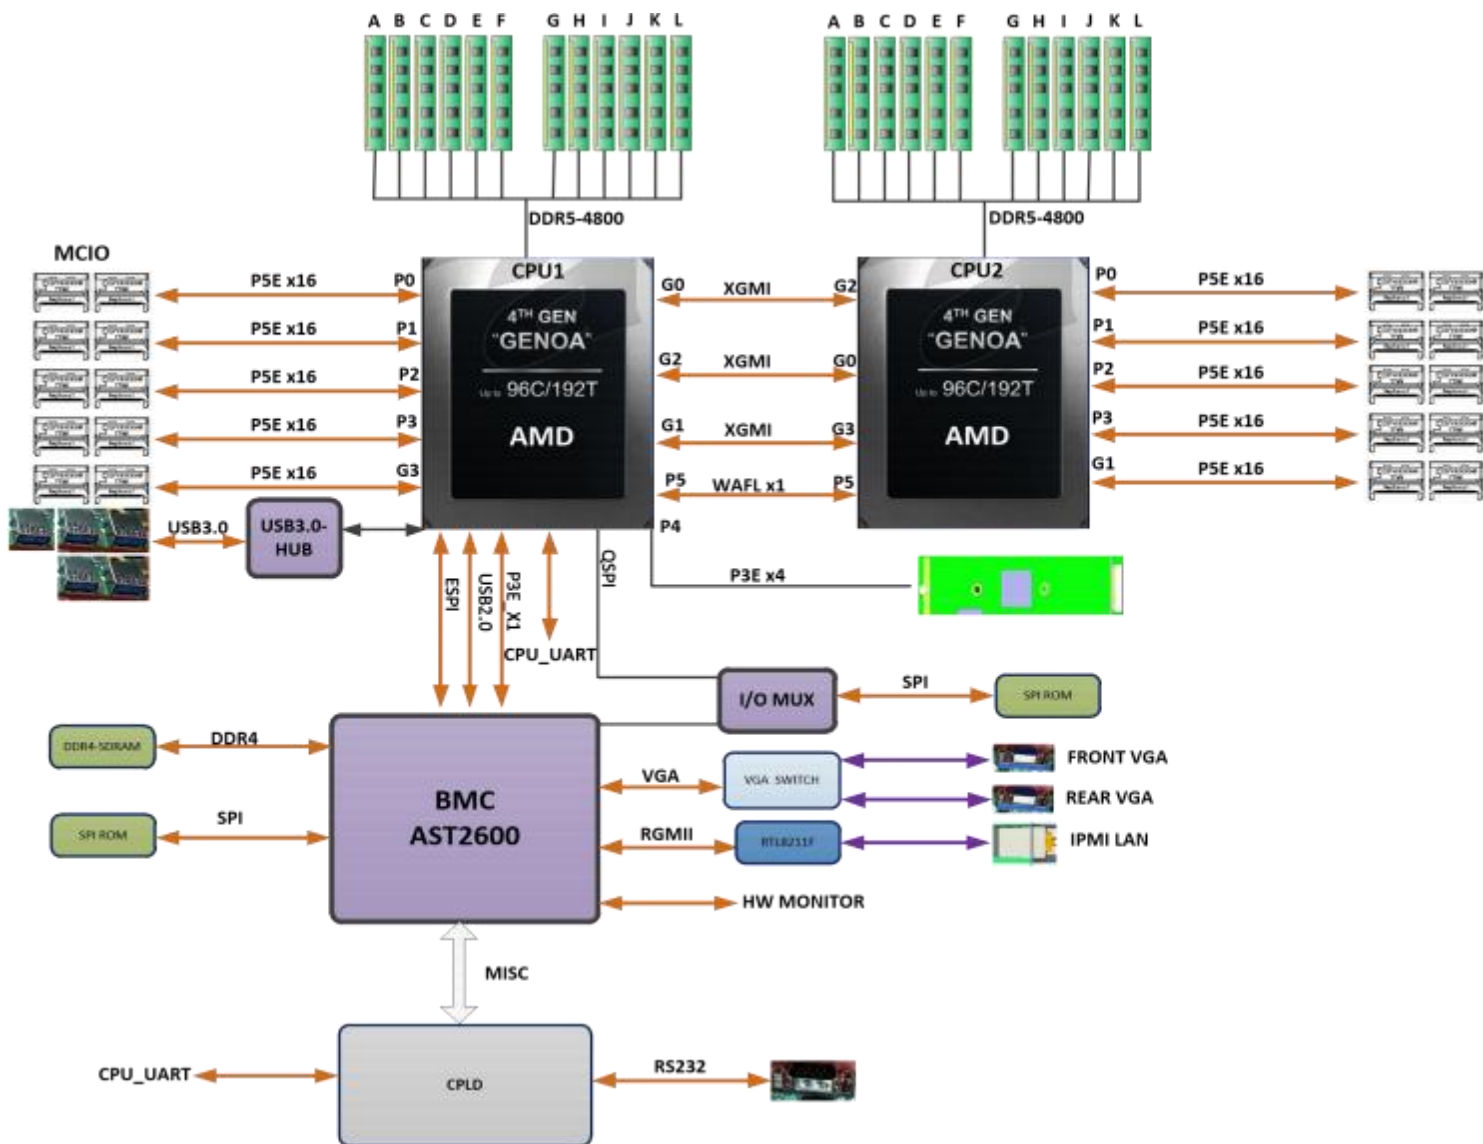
A B C D E F G H I J K L

A B C D E F G H I J K L

DDR5-4800

DDR5-4800

MCIO

P5E x16 P0
P5E x16 P1
P5E x16 P2
P5E x16 P3
P5E x16 G3

CPU1
4TH GEN "GENOA"
Up to 96C/192T
AMD

G0 XGMI G2
G2 XGMI G0
G1 XGMI G3
P5 WAFL x1 P5
P4

CPU2
4TH GEN "GENOA"
Up to 96C/192T
AMD

P0 P5E x16
P1 P5E x16
P2 P5E x16
P3 P5E x16
G1 P5E x16

USB3.0
USB3.0-HUB

ESPI
USB2.0
P3E_X1
CPU_UART
QSPI

P3E x4

I/O MUX
SPI
SPI ROM

DDR4-SDRAM
DDR4

SPI ROM
SPI

BMC
AST2600

VGA
VGA SWITCH
FRONT VGA
REAR VGA

RGMII
RTL8211F
IPMI LAN

HW MONITOR

MISC

CPU_UART
CPLD
RS232